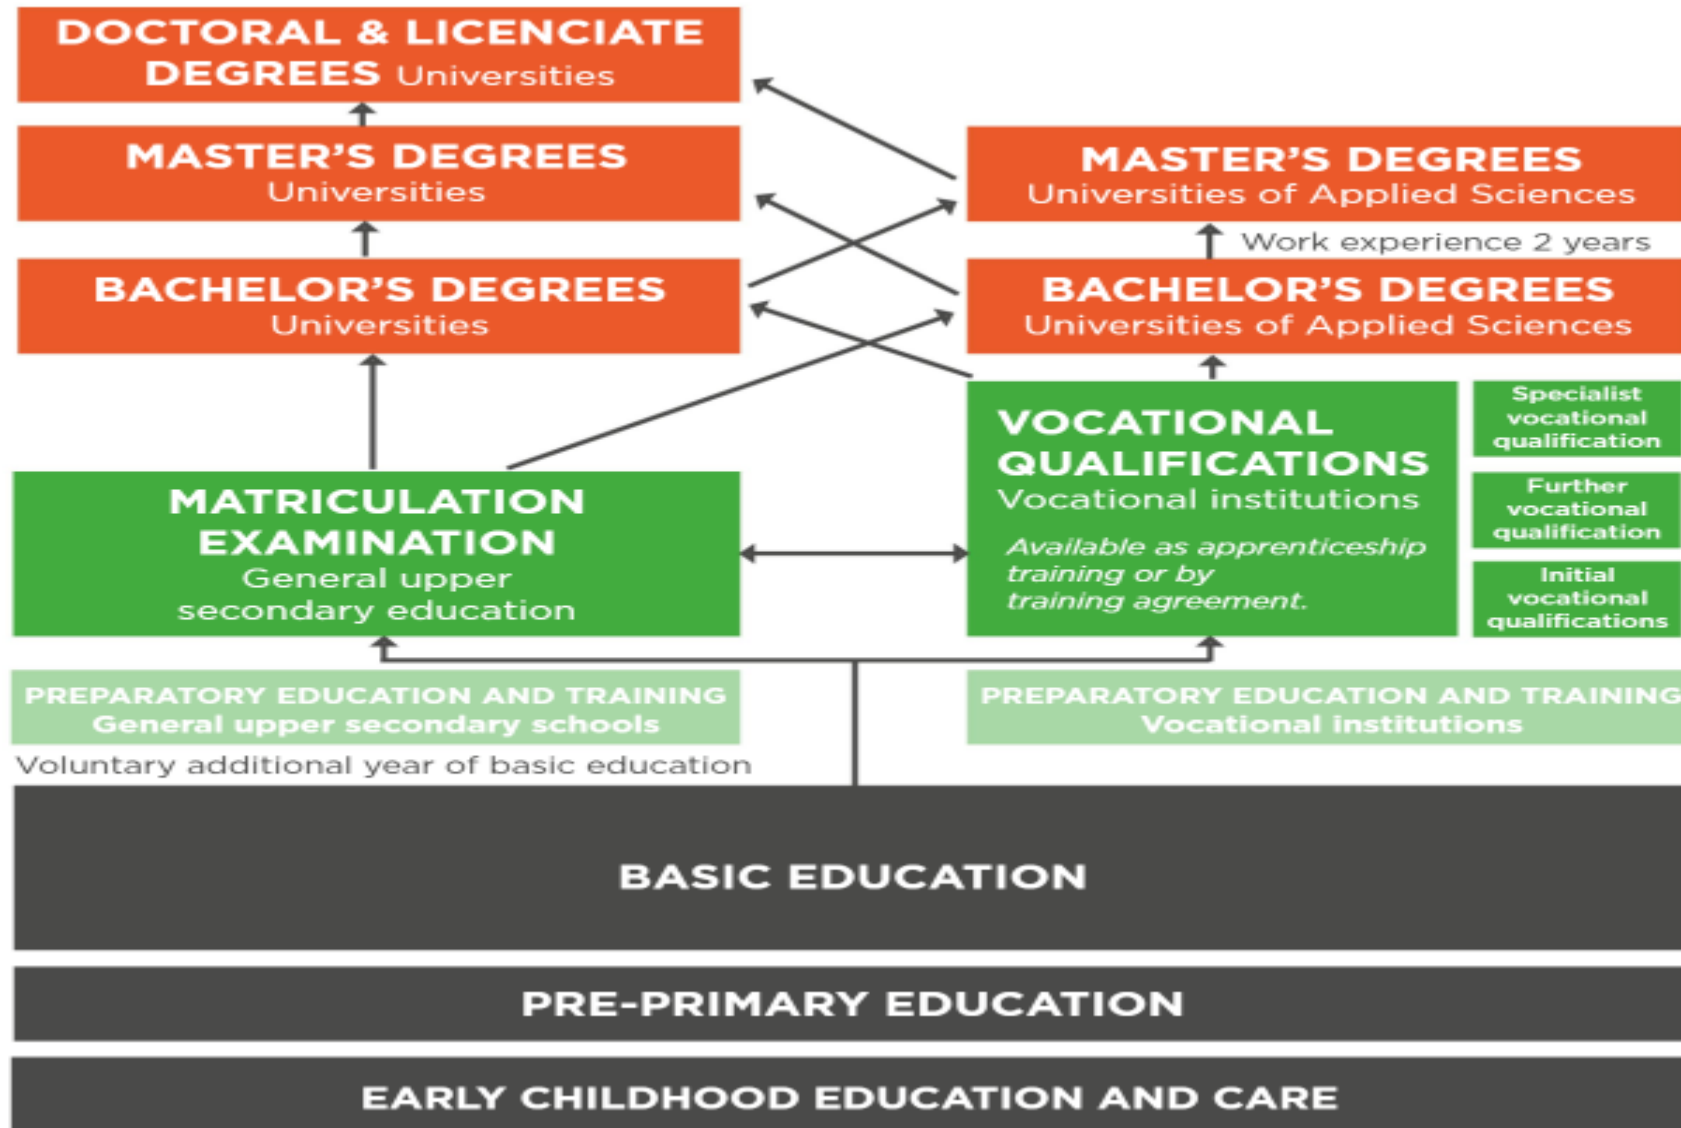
DOCTORAL & LICENCIATE DEGREES Universities

MASTER'S DEGREES
Universities

BACHELOR'S DEGREES
Universities

MASTER'S DEGREES
Universities of Applied Sciences

Work experience 2 years

BACHELOR'S DEGREES
Universities of Applied Sciences

VOCATIONAL QUALIFICATIONS
Vocational institutions

Available as apprenticeship training or by training agreement.

Specialist vocational qualification

Further vocational qualification

Initial vocational qualifications

MATRICULATION EXAMINATION
General upper secondary education

PREPARATORY EDUCATION AND TRAINING
General upper secondary schools

PREPARATORY EDUCATION AND TRAINING
Vocational institutions

Voluntary additional year of basic education

BASIC EDUCATION

PRE-PRIMARY EDUCATION

EARLY CHILDHOOD EDUCATION AND CARE